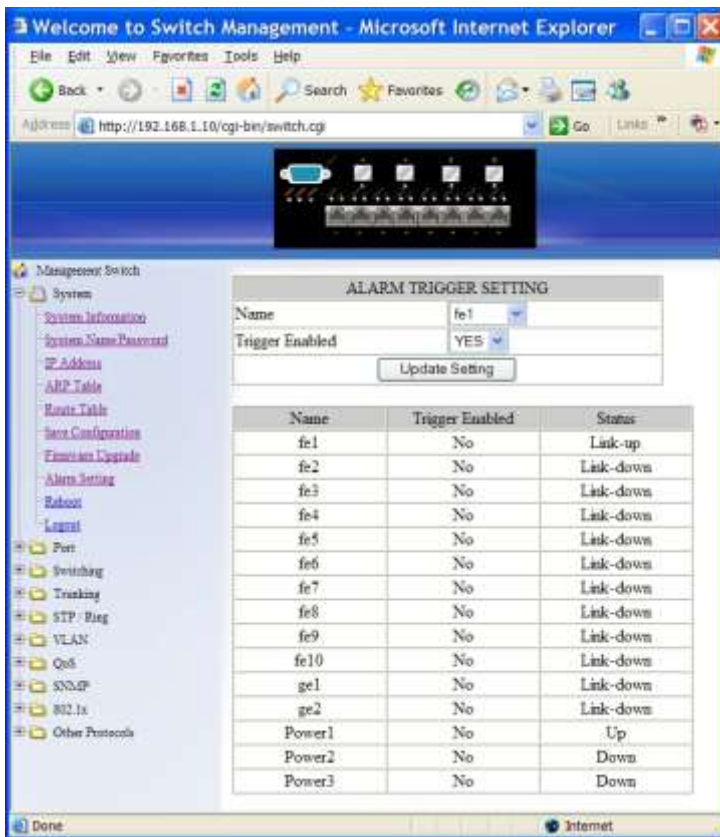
Welcome to Switch Management - Microsoft Internet Explorer

File Edit View Favorites Tools Help

Back Search Favorites

Address http://192.168.1.10/cgi-bin/switch.cgi Go Links

Management Switch
System
System Information
System Name/Password
IP Address
ARP Table
Route Table
Save Configuration
Firmware Upgrade
Alarm Setting
Reboot
Logout
Port
Switching
Trunking
STP / Ring
VLAN
QoS
SNMP
802.1x
Other Protocols

| ALARM TRIGGER SETTING | |
|---|---|
| Name | fe1 |
| Trigger Enabled | YES |
| Update Setting | |

| Name | Trigger Enabled | Status |
|---|---|---|
| fe1 | No | Link-up |
| fe2 | No | Link-down |
| fe3 | No | Link-down |
| fe4 | No | Link-down |
| fe5 | No | Link-down |
| fe6 | No | Link-down |
| fe7 | No | Link-down |
| fe8 | No | Link-down |
| fe9 | No | Link-down |
| fe10 | No | Link-down |
| ge1 | No | Link-down |
| ge2 | No | Link-down |
| Power1 | No | Up |
| Power2 | No | Down |
| Power3 | No | Down |

Done Internet